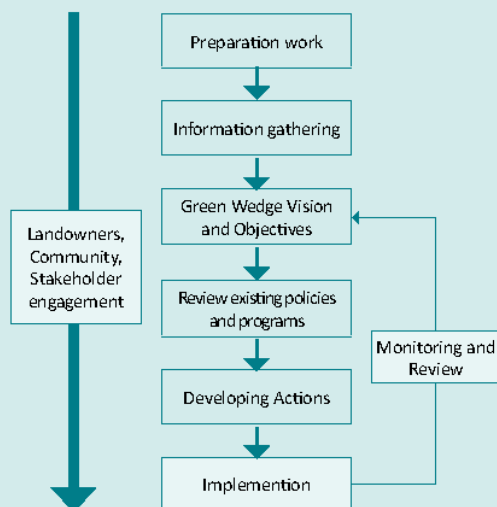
Landowners, Community, Stakeholder engagement

Preparation work

Information gathering

Green Wedge Vision and Objectives

Review existing policies and programs

Developing Actions

Implemention

Monitoring and Review